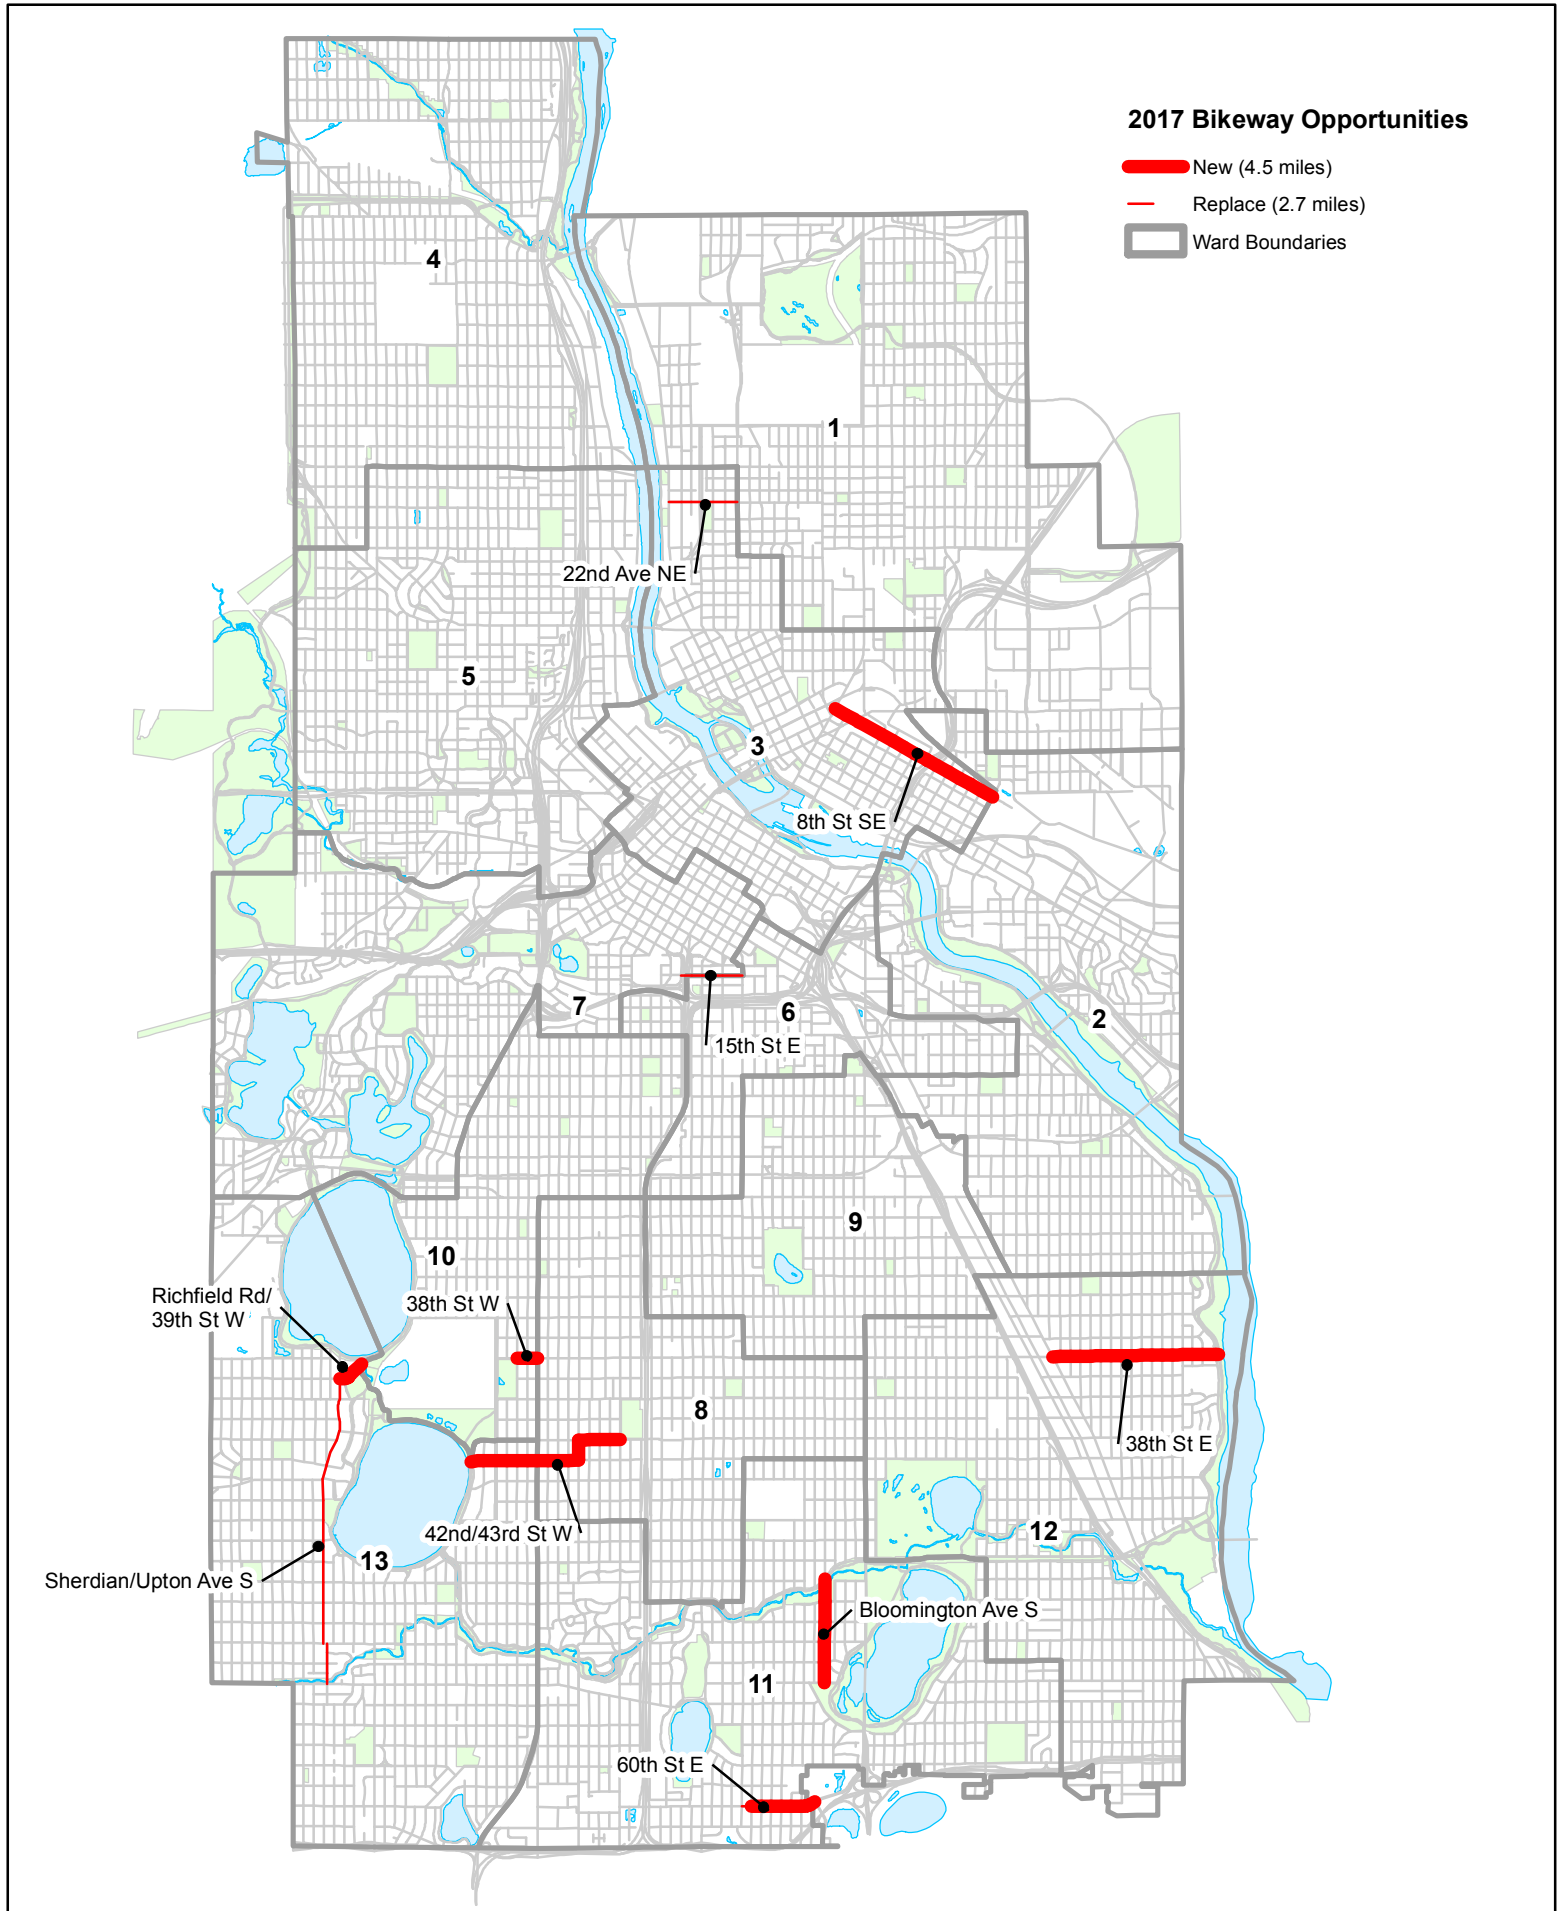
2017 Bikeway Opportunities
New (4.5 miles)
Replace (2.7 miles)
Ward Boundaries

4
1
22nd Ave NE
5
3
8th St SE
7
6
15th St E
2
9
10
Richfield Rd/ 39th St W
38th St W
8
38th St E
42nd/43rd St W
12
13
Sherdian/Upton Ave S
Bloomington Ave S
11
60th St E